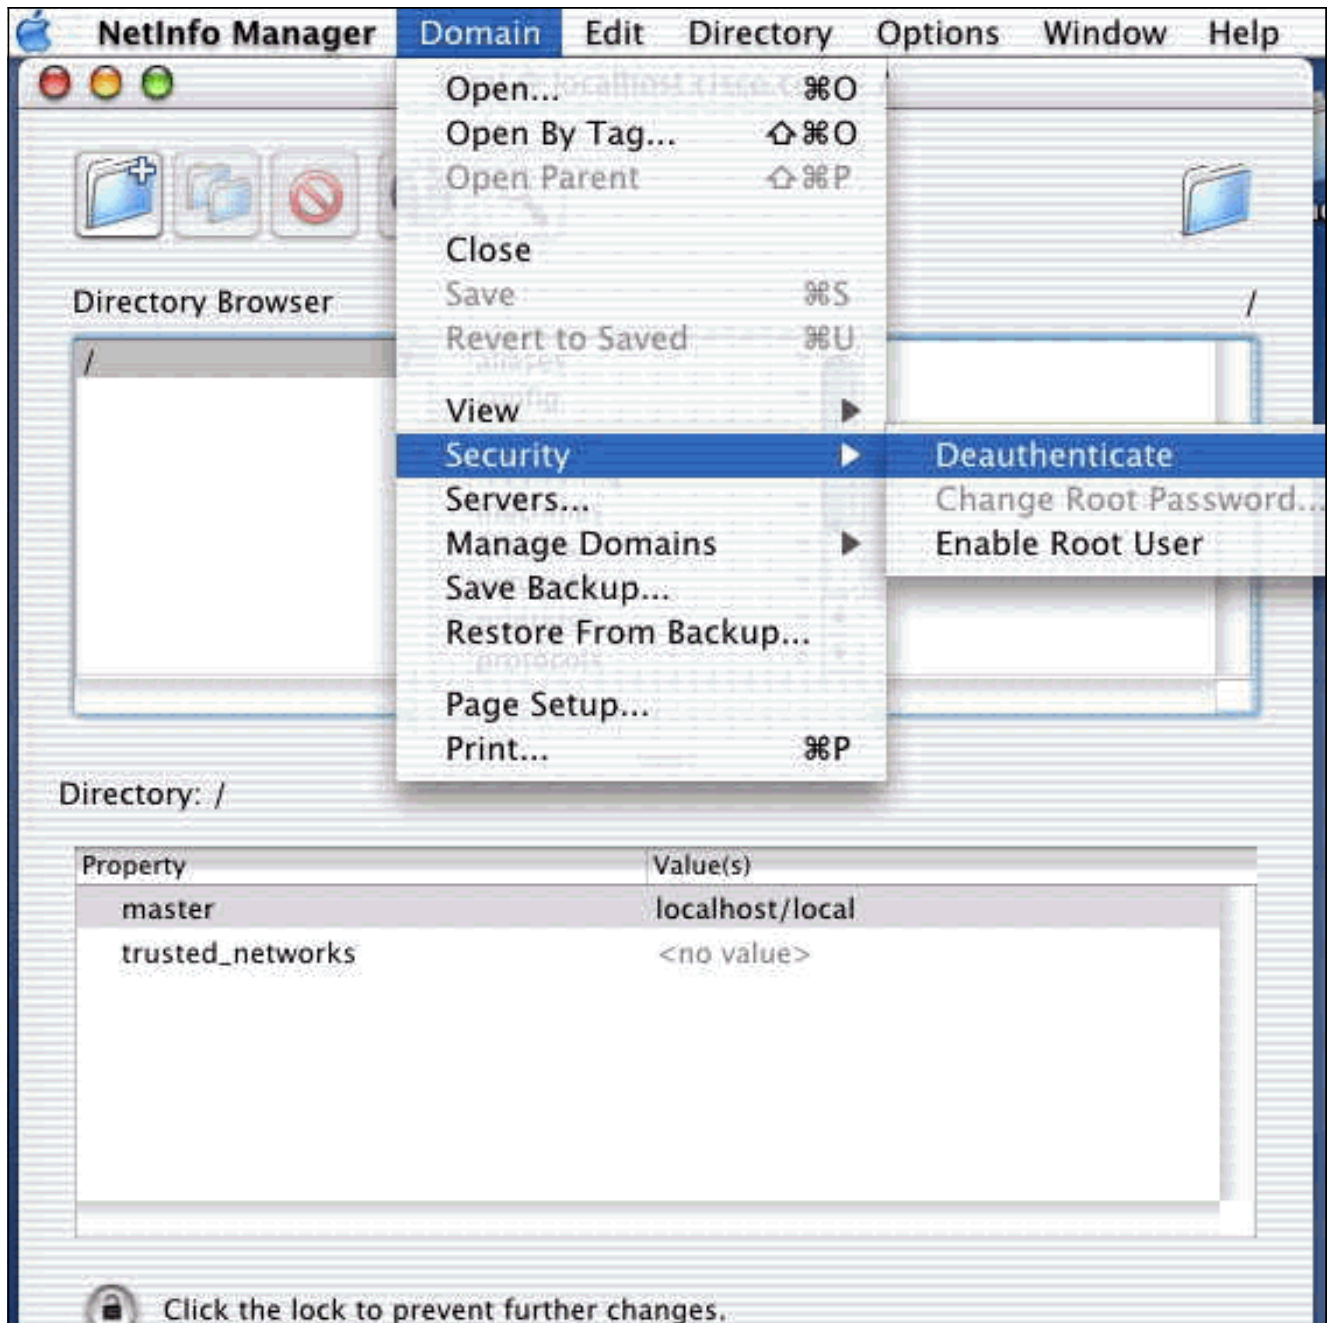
NetInfo Manager Domain Edit Directory Options Window Help

Open... ⌘O
Open By Tag... ⇧⌘O
Open Parent ⇧⌘P

Close
Save ⌘S
Revert to Saved ⌘U

View
Security
Servers...
Manage Domains
Save Backup...
Restore From Backup...

Page Setup...
Print... ⌘P

Deauthenticate
Change Root Password...
Enable Root User

Directory Browser

/

/

Directory: /

| Property | Value(s) |
|---|---|
| master | localhost/local |
| trusted_networks | <no value> |

Click the lock to prevent further changes.